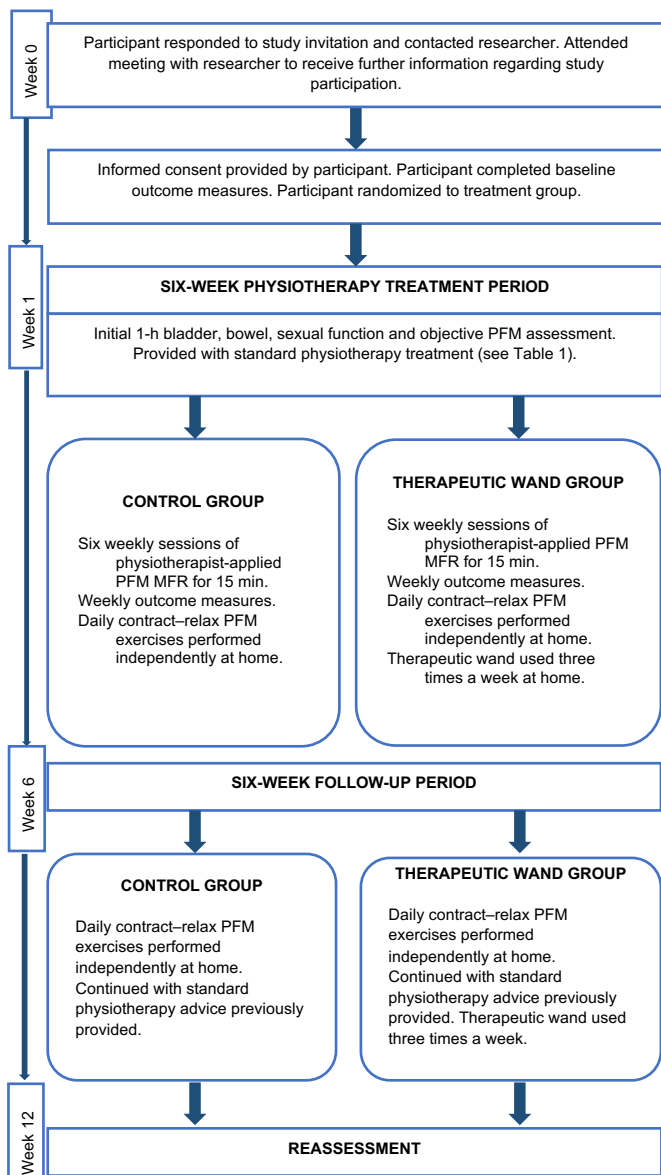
Week 0

Participant responded to study invitation and contacted researcher. Attended meeting with researcher to receive further information regarding study participation.

Informed consent provided by participant. Participant completed baseline outcome measures. Participant randomized to treatment group.

Week 1

SIX-WEEK PHYSIOTHERAPY TREATMENT PERIOD

Initial 1-h bladder, bowel, sexual function and objective PFM assessment. Provided with standard physiotherapy treatment (see Table 1).

CONTROL GROUP

Six weekly sessions of physiotherapist-applied PFM MFR for 15 min.
Weekly outcome measures.
Daily contract–relax PFM exercises performed independently at home.

THERAPEUTIC WAND GROUP

Six weekly sessions of physiotherapist-applied PFM MFR for 15 min.
Weekly outcome measures.
Daily contract–relax PFM exercises performed independently at home.
Therapeutic wand used three times a week at home.

Week 6

SIX-WEEK FOLLOW-UP PERIOD

CONTROL GROUP

Daily contract–relax PFM exercises performed independently at home. Continued with standard physiotherapy advice previously provided.

THERAPEUTIC WAND GROUP

Daily contract–relax PFM exercises performed independently at home. Continued with standard physiotherapy advice previously provided. Therapeutic wand used three times a week.

Week 12

REASSESSMENT